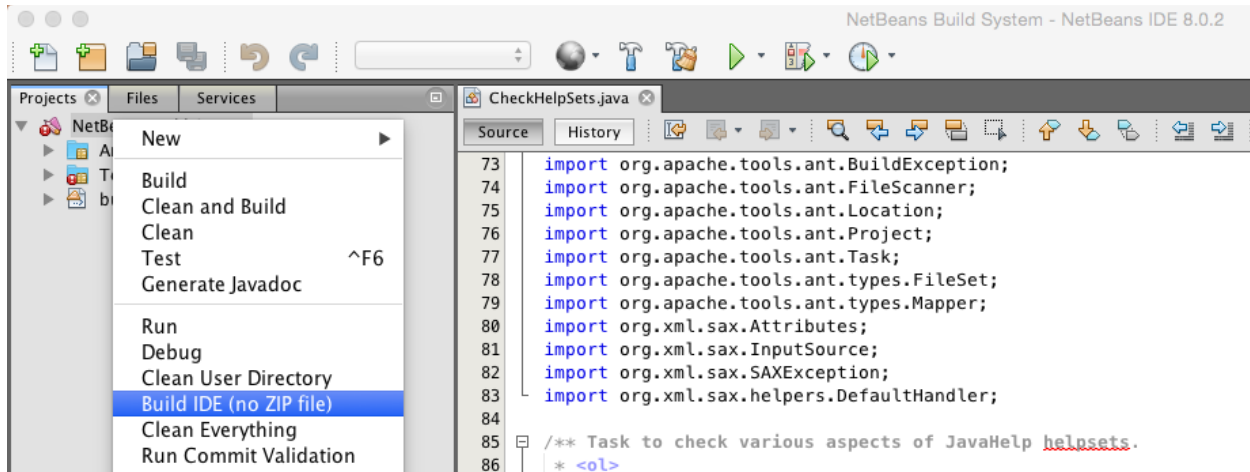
NetBeans Build System - NetBeans IDE 8.0.2

Projects Files Services

NetBe

Ar

Te

bu

New
Build
Clean and Build
Clean
Test ^F6
Generate Javadoc
Run
Debug
Clean User Directory
Build IDE (no ZIP file)
Clean Everything
Run Commit Validation

CheckHelpSets.java

Source History

73 import org.apache.tools.ant.BuildException;
74 import org.apache.tools.ant.FileScanner;
75 import org.apache.tools.ant.Location;
76 import org.apache.tools.ant.Project;
77 import org.apache.tools.ant.Task;
78 import org.apache.tools.ant.types.FileSet;
79 import org.apache.tools.ant.types.Mapper;
80 import org.xml.sax.Attributes;
81 import org.xml.sax.InputSource;
82 import org.xml.sax.SAXException;
83 import org.xml.sax.helpers.DefaultHandler;
84
85 /** Task to check various aspects of JavaHelp helpsets.
86 * <ol>